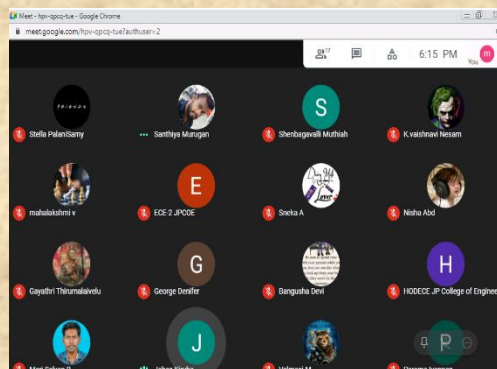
Meet - hpv-qpcq-tue - Google Chrome

meet.google.com/hpv-qpcq-tue?authuser=2

37

6:15 PM

You

m

FRIENDS

Stella PalaniSamy

Santhiya Murugan

S

Shenbagavalli Muthiah

K.vaishnavi Nesam

mahalakshmi v

E

ECE 2 JPCOE

Sneka A

Nisha Abd

Gayathri Thirumalaivelu

G

George Denifer

Bangusha Devi

H

HODECE JP College of Enginee

J

P

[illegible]